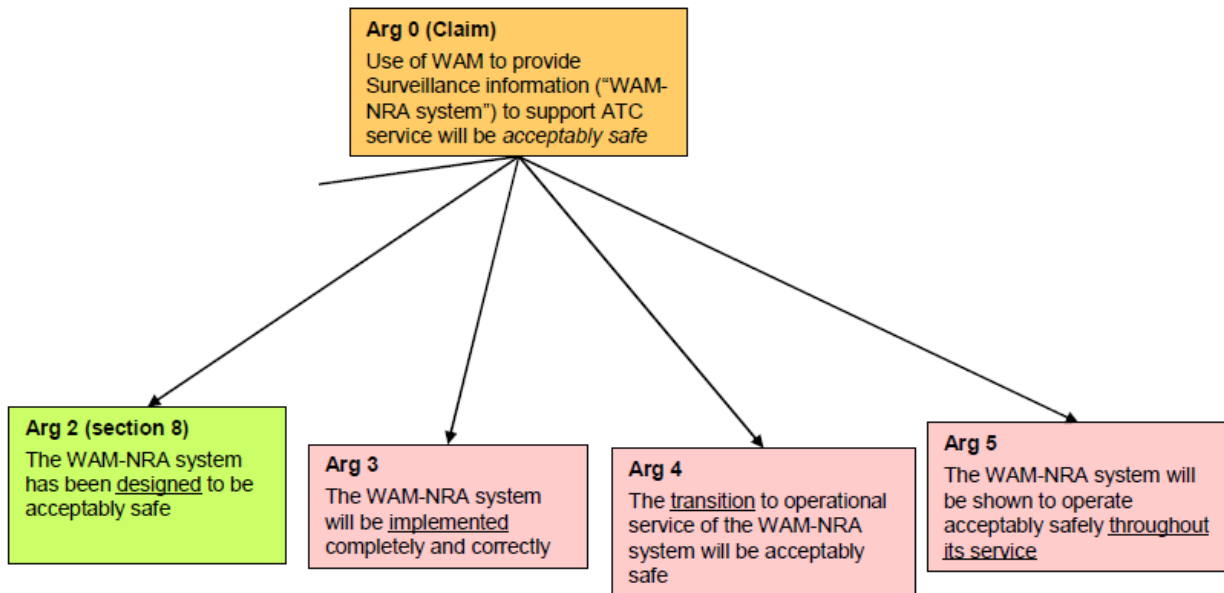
**Arg 0 (Claim)**
Use of WAM to provide Surveillance information (“WAM-NRA system”) to support ATC service will be *acceptably safe*

**Arg 2 (section 8)**
The WAM-NRA system has been designed to be acceptably safe

**Arg 3**
The WAM-NRA system will be implemented completely and correctly

**Arg 4**
The transition to operational service of the WAM-NRA system will be acceptably safe

**Arg 5**
The WAM-NRA system will be shown to operate acceptably safely throughout its service